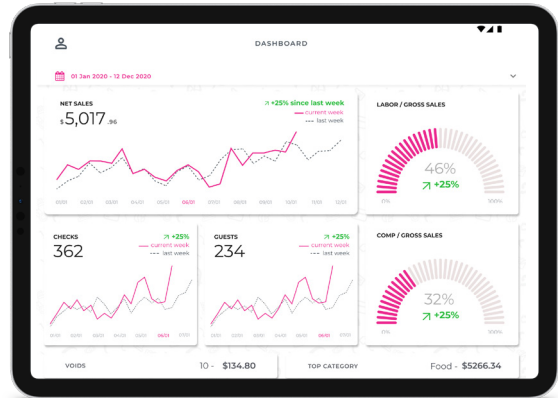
DASHBOARD

01 Jan 2020 - 12 Dec 2020

NET SALES
$5,017.96
+25% since last week
current week
last week

LABOR / GROSS SALES
46%
+25%
0%
100%

CHECKS
362
+25%
current week
last week

GUESTS
234
+25%
current week
last week

COMP / GROSS SALES
32%
+25%
0%
100%

VOIDS
10 - $134.80

TOP CATEGORY
Food - $5266.34